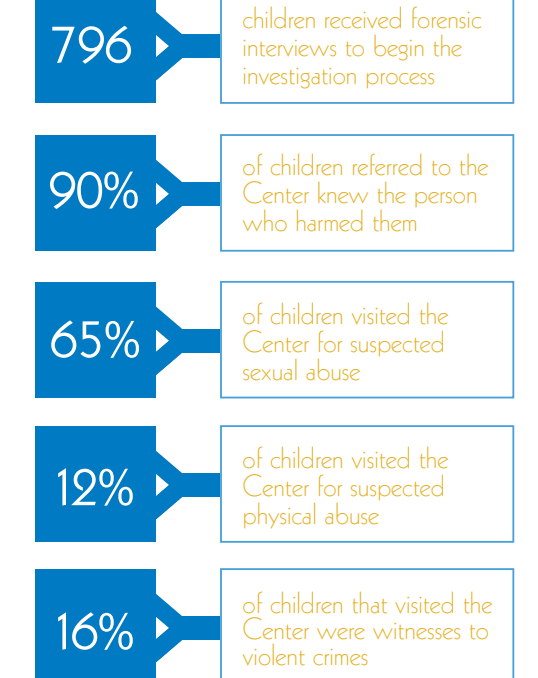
796

children received forensic interviews to begin the investigation process

90%

of children referred to the Center knew the person who harmed them

65%

of children visited the Center for suspected sexual abuse

12%

of children visited the Center for suspected physical abuse

16%

of children that visited the Center were witnesses to violent crimes